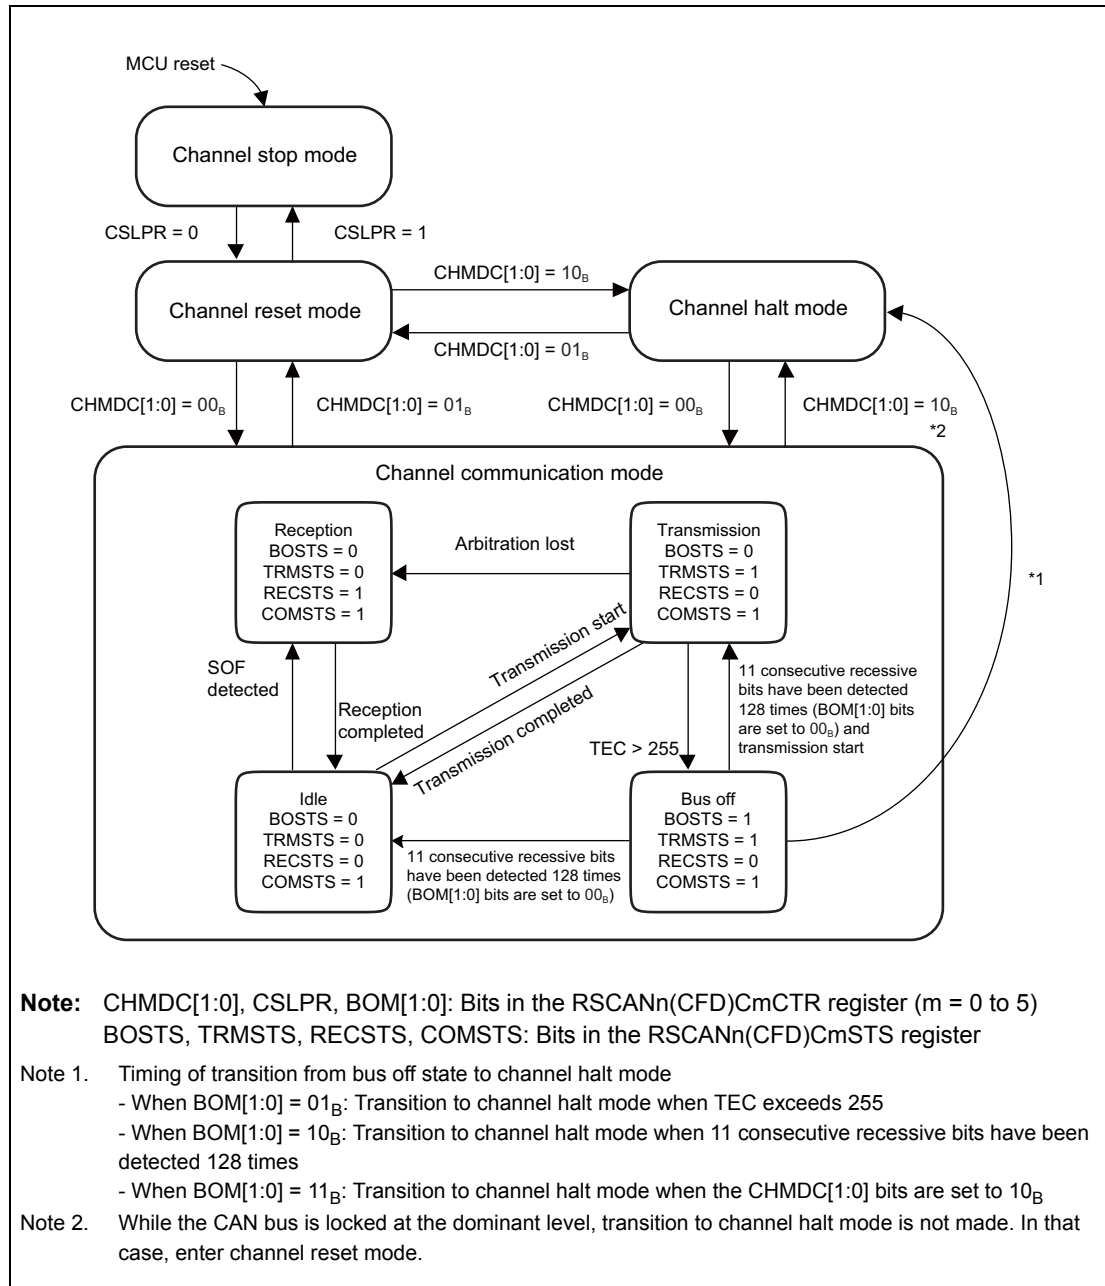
MCU reset

Channel stop mode

CSLPR = 0

CSLPR = 1

Channel reset mode

CHMDC[1:0] = $10_B$

CHMDC[1:0] = $01_B$

Channel halt mode

CHMDC[1:0] = $00_B$

CHMDC[1:0] = $01_B$

CHMDC[1:0] = $00_B$

CHMDC[1:0] = $10_B$

*2

Channel communication mode

Reception
BOSTS = 0
TRMSTS = 0
RECSTS = 1
COMSTS = 1

Arbitration lost

Transmission
BOSTS = 0
TRMSTS = 1
RECSTS = 0
COMSTS = 1

*1

Transmission start

Transmission completed

SOF detected

Reception completed

TEC > 255

11 consecutive recessive bits have been detected 128 times (BOM[1:0] bits are set to $00_B$) and transmission start

Idle
BOSTS = 0
TRMSTS = 0
RECSTS = 0
COMSTS = 1

11 consecutive recessive bits have been detected 128 times (BOM[1:0] bits are set to $00_B$)

Bus off
BOSTS = 1
TRMSTS = 1
RECSTS = 0
COMSTS = 1

Note: CHMDC[1:0], CSLPR, BOM[1:0]: Bits in the RSCANn(CFD)CmCTR register (m = 0 to 5)
BOSTS, TRMSTS, RECSTS, COMSTS: Bits in the RSCANn(CFD)CmSTS register

Note 1. Timing of transition from bus off state to channel halt mode
- When BOM[1:0] = $01_B$: Transition to channel halt mode when TEC exceeds 255
- When BOM[1:0] = $10_B$: Transition to channel halt mode when 11 consecutive recessive bits have been detected 128 times
- When BOM[1:0] = $11_B$: Transition to channel halt mode when the CHMDC[1:0] bits are set to $10_B$

Note 2. While the CAN bus is locked at the dominant level, transition to channel halt mode is not made. In that case, enter channel reset mode.